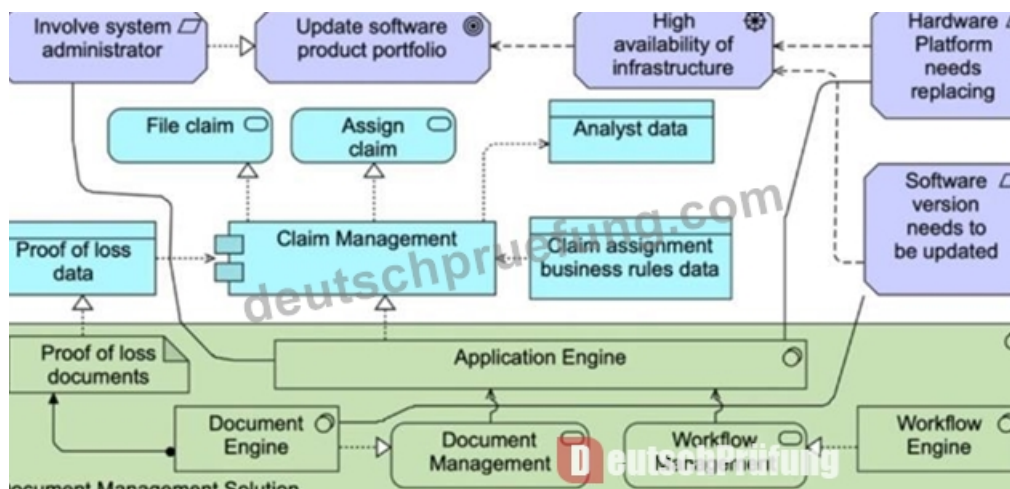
Involve system administrator

Update software product portfolio

High availability of infrastructure

Hardware Platform needs replacing

File claim

Assign claim

Analyst data

Software version needs to be updated

Proof of loss data

Claim Management

Claim assignment business rules data

deutschpruefung.com

Proof of loss documents

Application Engine

Document Engine

Document Management

Workflow Management

Workflow Engine

Document Management Solution

DeutschPrüfung